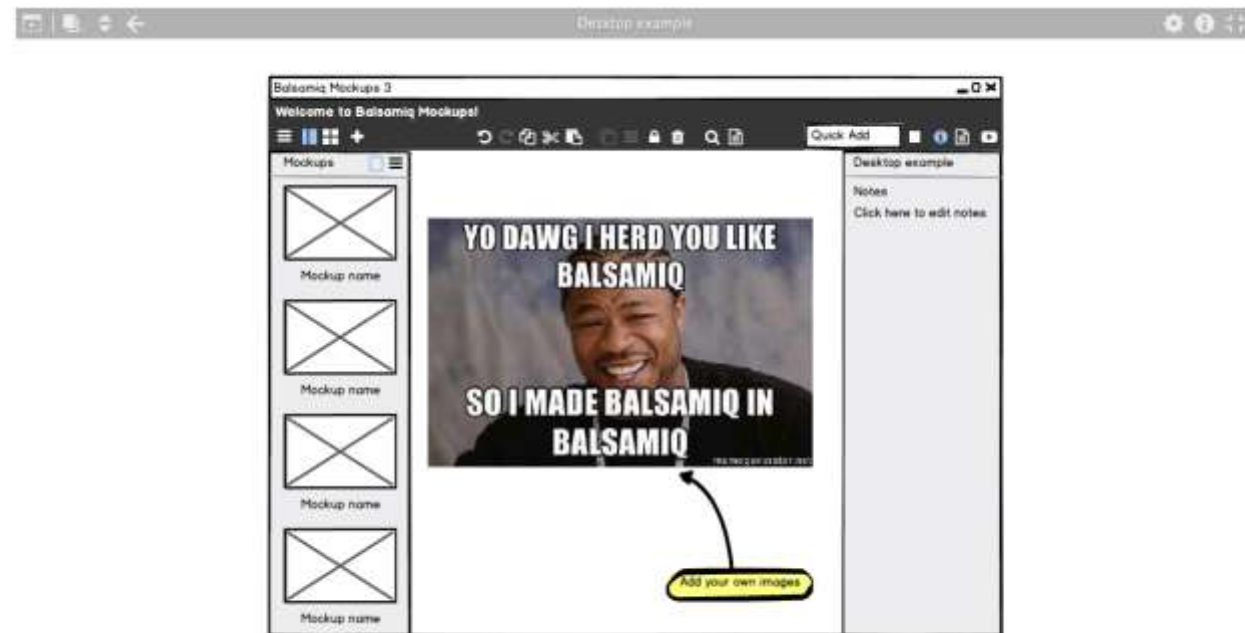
Desktop example

Balsamiq Mockups 3

Welcome to Balsamiq Mockups!

Quick Add

Mockups

Mockup name

Mockup name

Mockup name

Mockup name

YO DAWG I HERD YOU LIKE BALSAMIQ

SO I MADE BALSAMIQ IN BALSAMIQ

memegenerator.net

Add your own images

Desktop example

Notes

Click here to edit notes